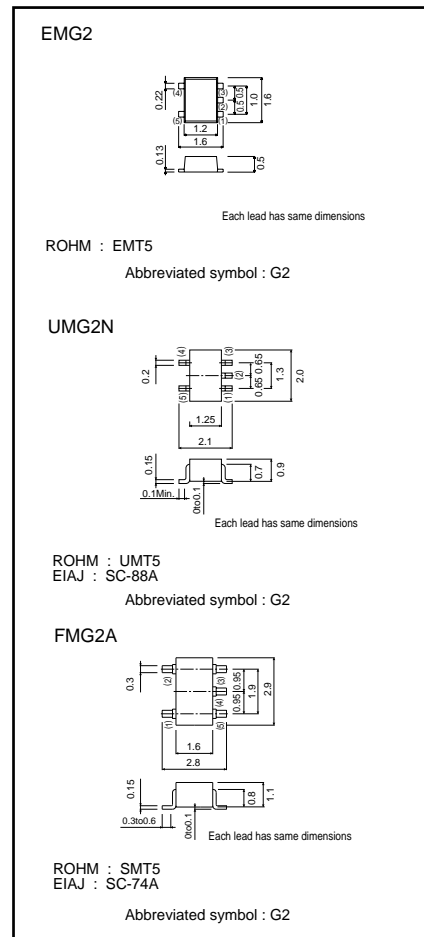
EMG2

0.22
(4)
(3)
(2)
(5)
(1)
0.5
0.5
1.0
1.6
1.2
1.6
0.13
0.5

Each lead has same dimensions

ROHM : EMT5

Abbreviated symbol : G2

UMG2N

0.2
(4)
(3)
(2)
(5)
(1)
0.65
0.65
1.3
2.0
1.25
2.1
0.15
0.7
0.9
0.1Min.
0to0.1

Each lead has same dimensions

ROHM : UMT5
EIAJ : SC-88A

Abbreviated symbol : G2

FMG2A

0.3
(2)
(3)
(4)
(1)
(5)
0.95
0.95
1.9
2.9
1.6
2.8
0.15
0.8
1.1
0.3to0.6
0to0.1

Each lead has same dimensions

ROHM : SMT5
EIAJ : SC-74A

Abbreviated symbol : G2